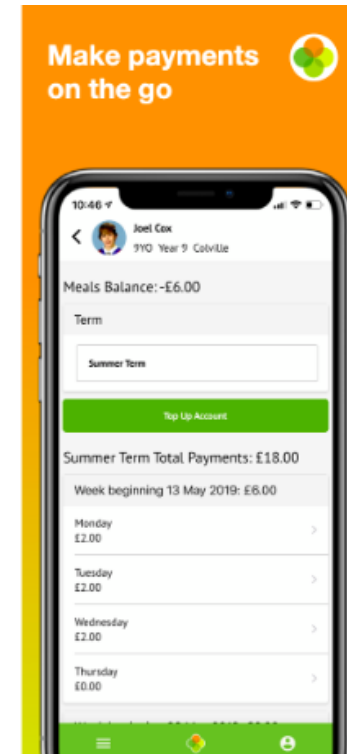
Make payments on the go

10:46

Joel Cox
9YO Year 9 Colville

Meals Balance: -£6.00

Term

Summer Term

Top Up Account

Summer Term Total Payments: £18.00

Week beginning 13 May 2019: £6.00

Monday
£2.00

Tuesday
£2.00

Wednesday
£2.00

Thursday
£0.00

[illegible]